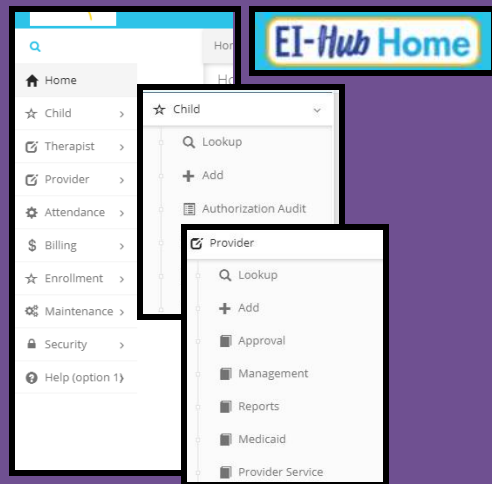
EI-Hub Home

Hom

Home
Child
Therapist
Provider
Attendance
Billing
Enrollment
Maintenance
Security
Help (option 1)

Ho

Child
Lookup
Add
Authorization Audit

Provider
Lookup
Add
Approval
Management
Reports
Medicaid
Provider Service